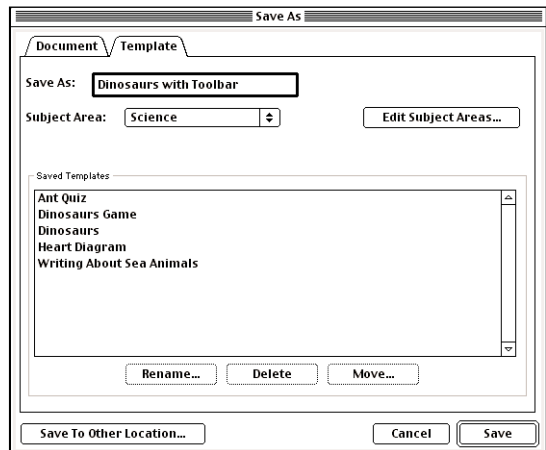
Save As

Document

Template

Save As: Dinosaurs with Toolbar

Subject Area: Science

Edit Subject Areas...

Saved Templates

Ant Quiz
Dinosaurs Game
Dinosaurs
Heart Diagram
Writing About Sea Animals

Rename...

Delete

Move...

Save To Other Location...

Cancel

Save